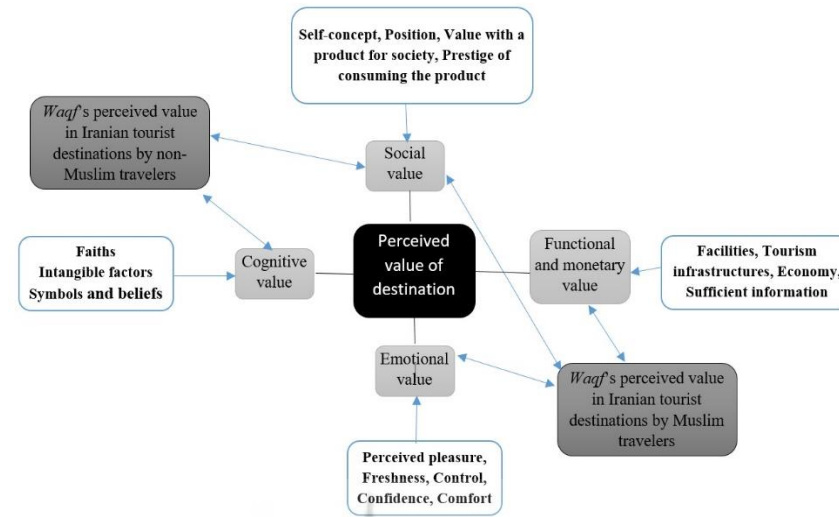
Self-concept, Position, Value with a product for society, Prestige of consuming the product

*Waqf*'s perceived value in Iranian tourist destinations by non-Muslim travelers

Social value

Faiths
Intangible factors
Symbols and beliefs

Cognitive value

Perceived value of destination

Functional and monetary value

Facilities, Tourism infrastructures, Economy, Sufficient information

Emotional value

*Waqf*'s perceived value in Iranian tourist destinations by Muslim travelers

Perceived pleasure, Freshness, Control, Confidence, Comfort